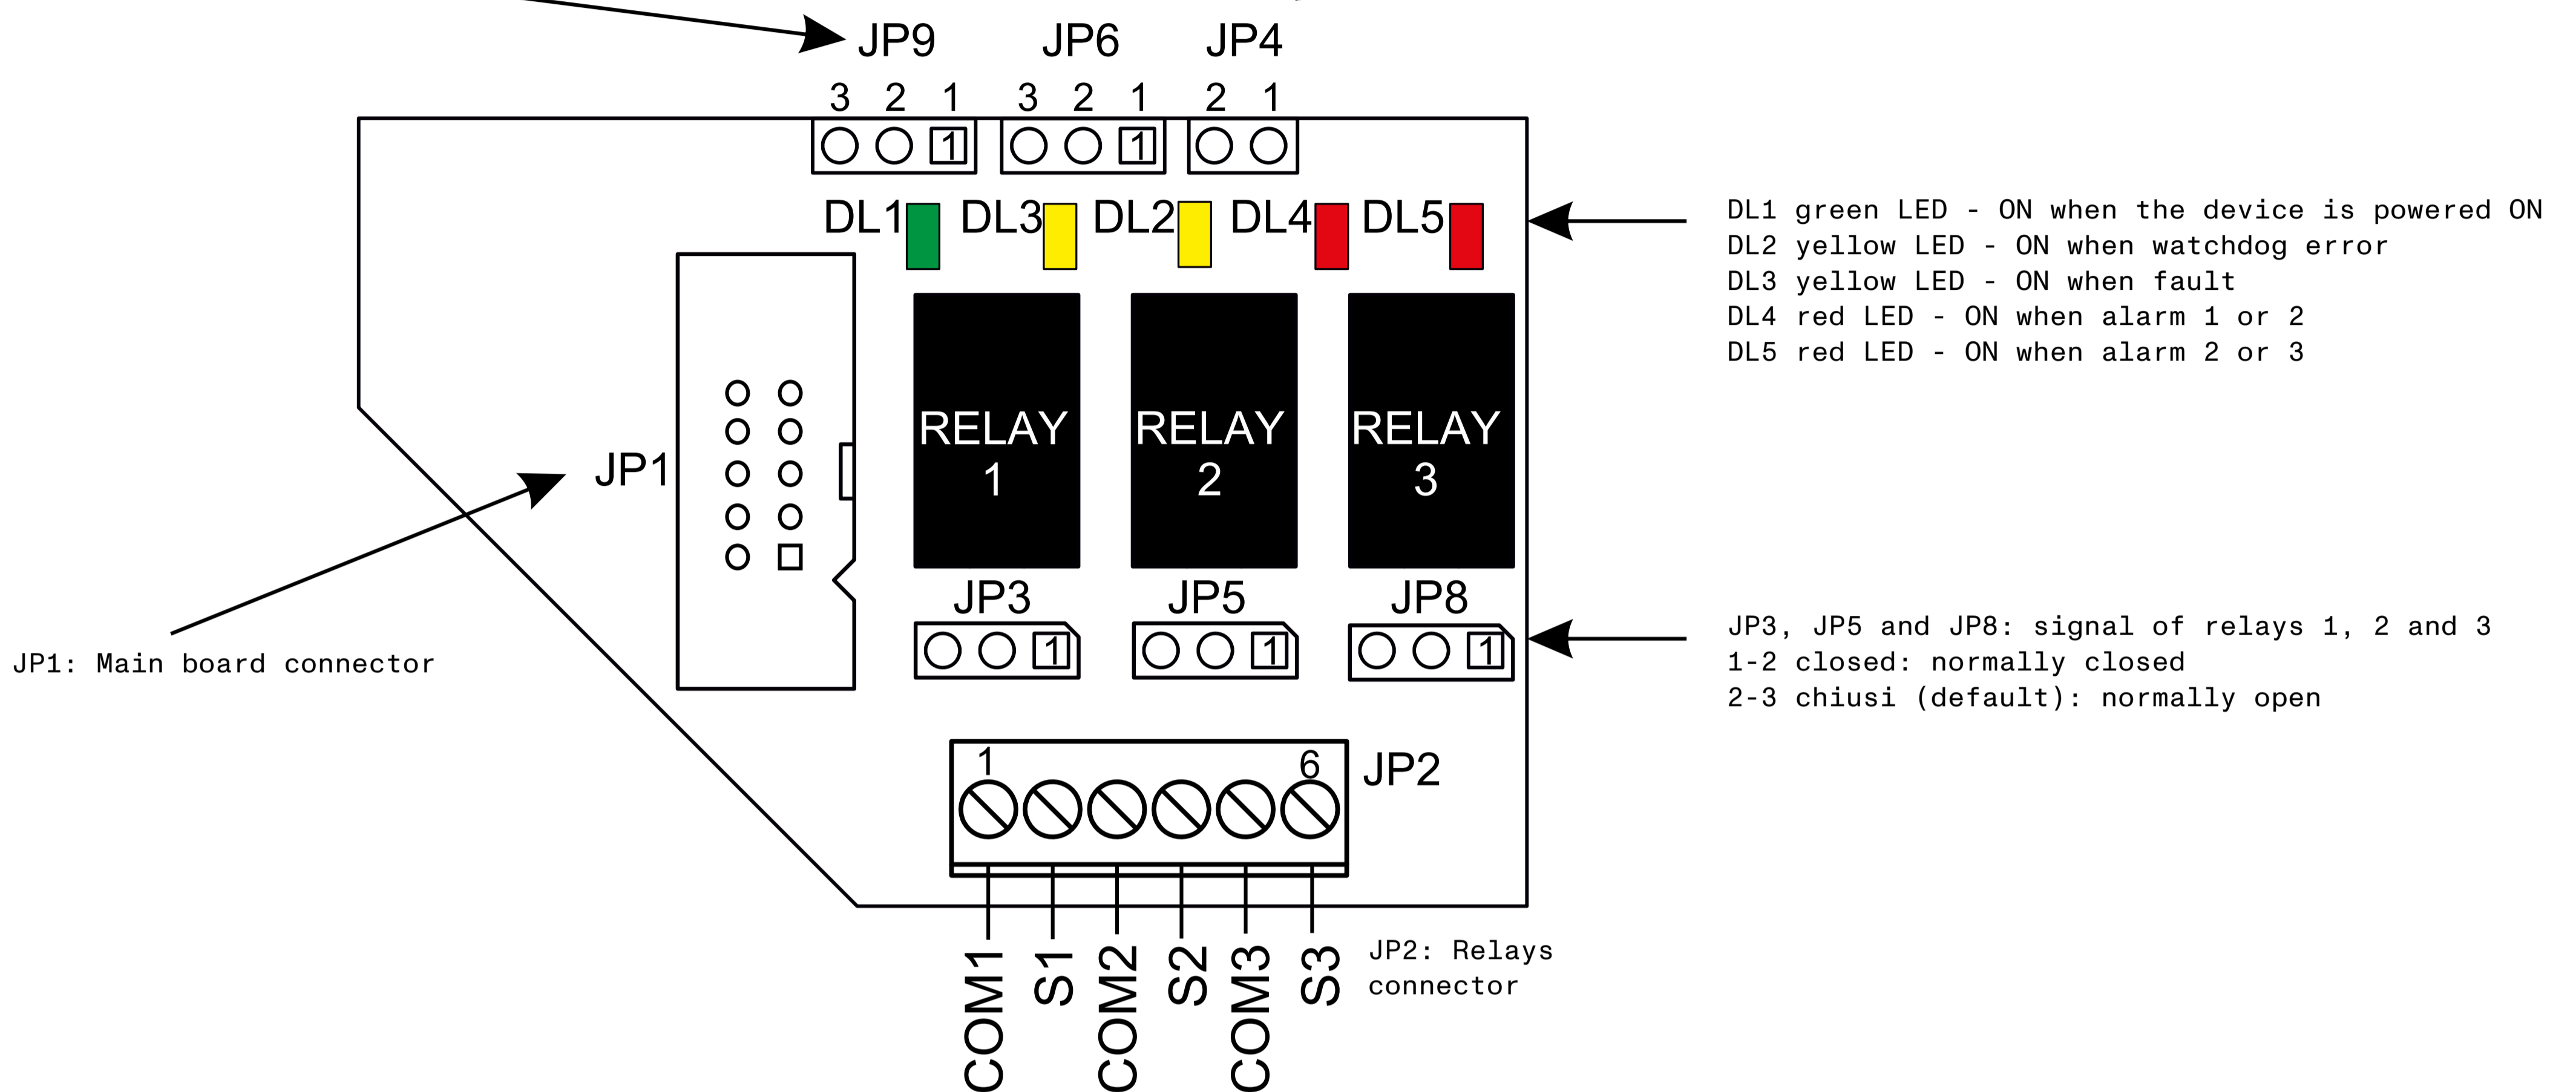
JP9 JP6 JP4

3 2 1 3 2 1 2 1

1 1

DL1 DL3 DL2 DL4 DL5

DL1 green LED - ON when the device is powered ON
DL2 yellow LED - ON when watchdog error
DL3 yellow LED - ON when fault
DL4 red LED - ON when alarm 1 or 2
DL5 red LED - ON when alarm 2 or 3

JP1

RELAY 1

RELAY 2

RELAY 3

JP3 JP5 JP8

1 1 1

JP1: Main board connector

JP3, JP5 and JP8: signal of relays 1, 2 and 3
1-2 closed: normally closed
2-3 chiusi (default): normally open

1 6

JP2

COM1 S1 COM2 S2 COM3 S3

JP2: Relays connector